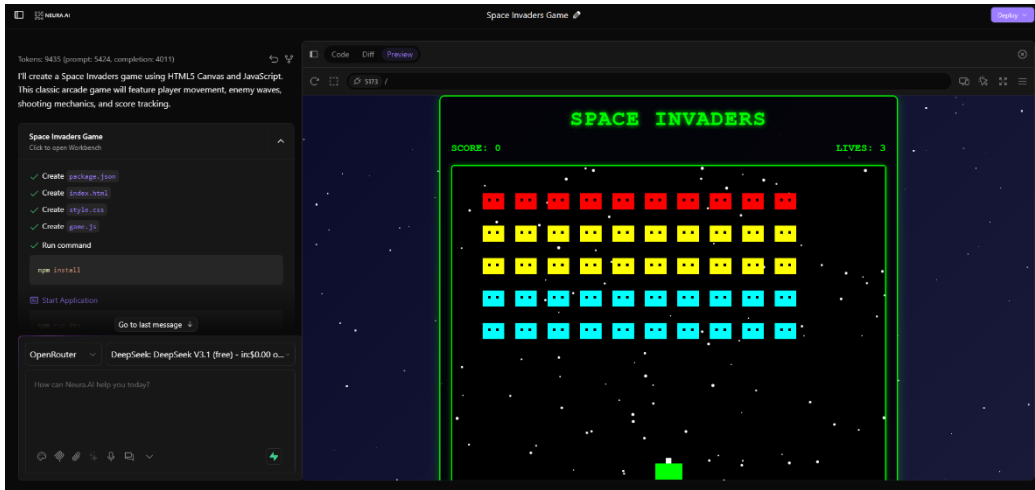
NEURA AI

Space Invaders Game

Deploy

Tokens: 9435 (prompt: 5424, completion: 4011)

I'll create a Space Invaders game using HTML5 Canvas and JavaScript. This classic arcade game will feature player movement, enemy waves, shooting mechanics, and score tracking.

Space Invaders Game
Click to open Workbench

Create package.json
Create index.html
Create style.css
Create game.js
Run command

npm install

Start Application

Go to last message

OpenRouter
DeepSeek: DeepSeek V3.1 (free) - in:$0.00 o...

How can Neura.AI help you today?

Code Diff Preview

5173 /

SPACE INVADERS

SCORE: 0

LIVES: 3